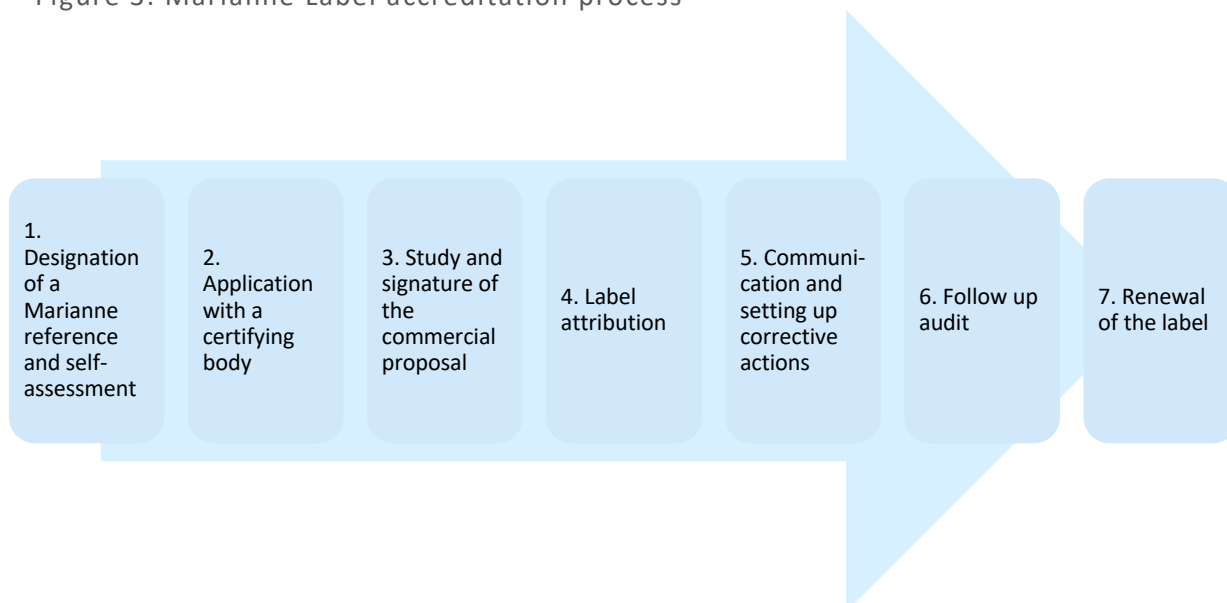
Figure 3: Marianne Label accreditation process

1. Designation of a Marianne reference and self-assessment

2. Application with a certifying body

3. Study and signature of the commercial proposal

4. Label attribution

5. Communication and setting up corrective actions

6. Follow up audit

7. Renewal of the label